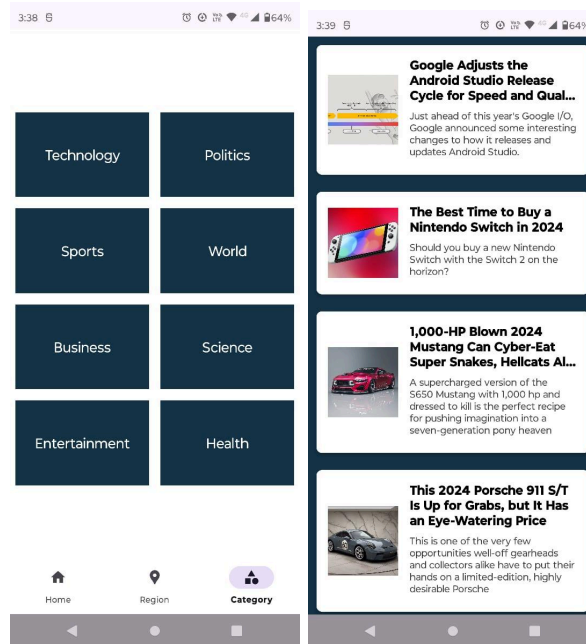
3:38 64%

Technology

Politics

Sports

World

Business

Science

Entertainment

Health

Home

Region

Category

3:39 64

Google Adjusts the Android Studio Release Cycle for Speed and Qual...

Just ahead of this year's Google I/O, Google announced some interesting changes to how it releases and updates Android Studio.

The Best Time to Buy a Nintendo Switch in 2024

Should you buy a new Nintendo Switch with the Switch 2 on the horizon?

1,000-HP Blown 2024 Mustang Can Cyber-Eat Super Snakes, Hellcats Al...

A supercharged version of the S650 Mustang with 1,000 hp and dressed to kill is the perfect recipe for pushing imagination into a seven-generation pony heaven

This 2024 Porsche 911 S/T Is Up for Grabs, but It Has an Eye-Watering Price

This is one of the very few opportunities well-off gearheads and collectors alike have to put their hands on a limited-edition, highly desirable Porsche